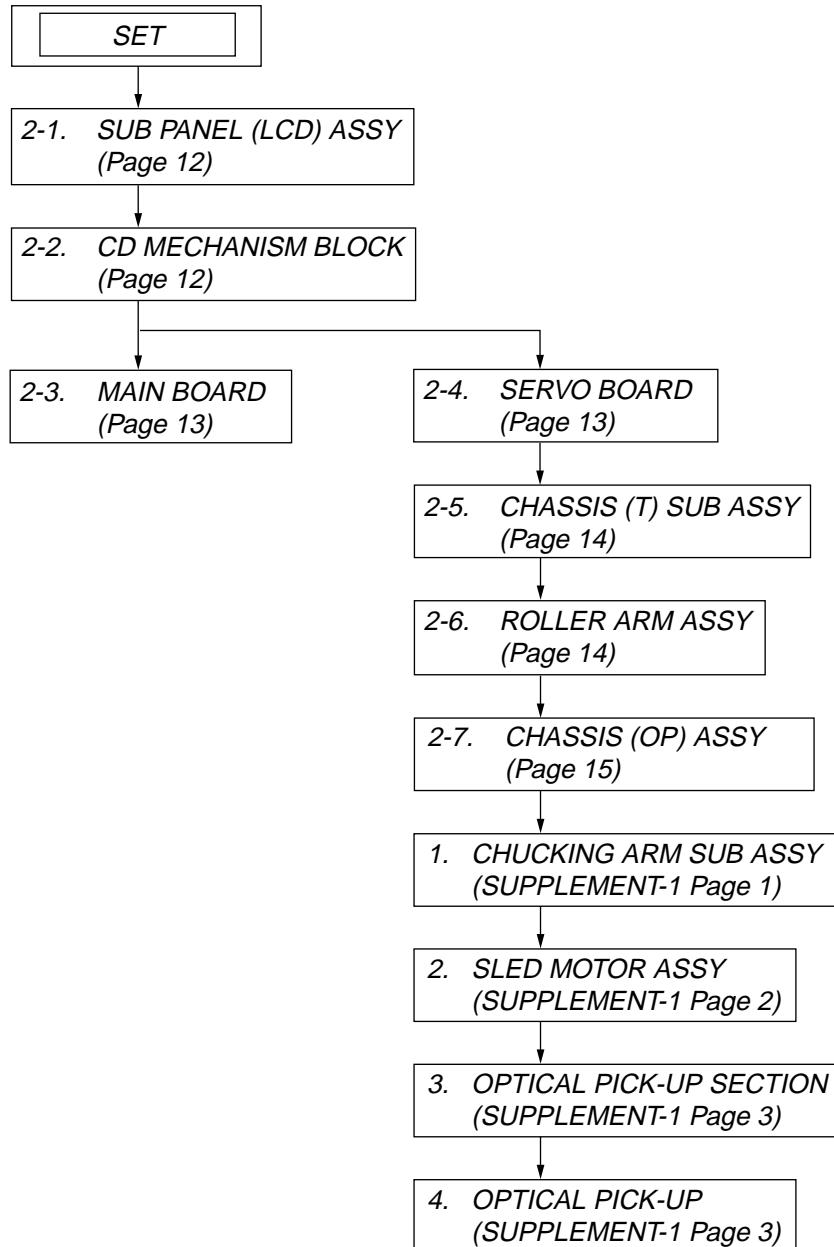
SET

2-1. SUB PANEL (LCD) ASSY
(Page 12)

2-2. CD MECHANISM BLOCK
(Page 12)

2-3. MAIN BOARD
(Page 13)

2-4. SERVO BOARD
(Page 13)

2-5. CHASSIS (T) SUB ASSY
(Page 14)

2-6. ROLLER ARM ASSY
(Page 14)

2-7. CHASSIS (OP) ASSY
(Page 15)

1. CHUCKING ARM SUB ASSY
(SUPPLEMENT-1 Page 1)

2. SLED MOTOR ASSY
(SUPPLEMENT-1 Page 2)

3. OPTICAL PICK-UP SECTION
(SUPPLEMENT-1 Page 3)

4. OPTICAL PICK-UP
(SUPPLEMENT-1 Page 3)